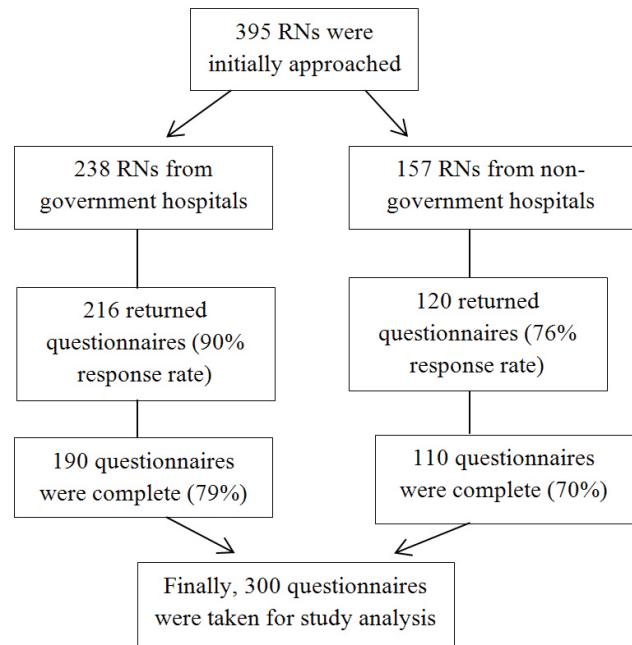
395 RNs were initially approached

238 RNs from government hospitals

157 RNs from non-government hospitals

216 returned questionnaires (90% response rate)

120 returned questionnaires (76% response rate)

190 questionnaires were complete (79%)

110 questionnaires were complete (70%)

Finally, 300 questionnaires were taken for study analysis